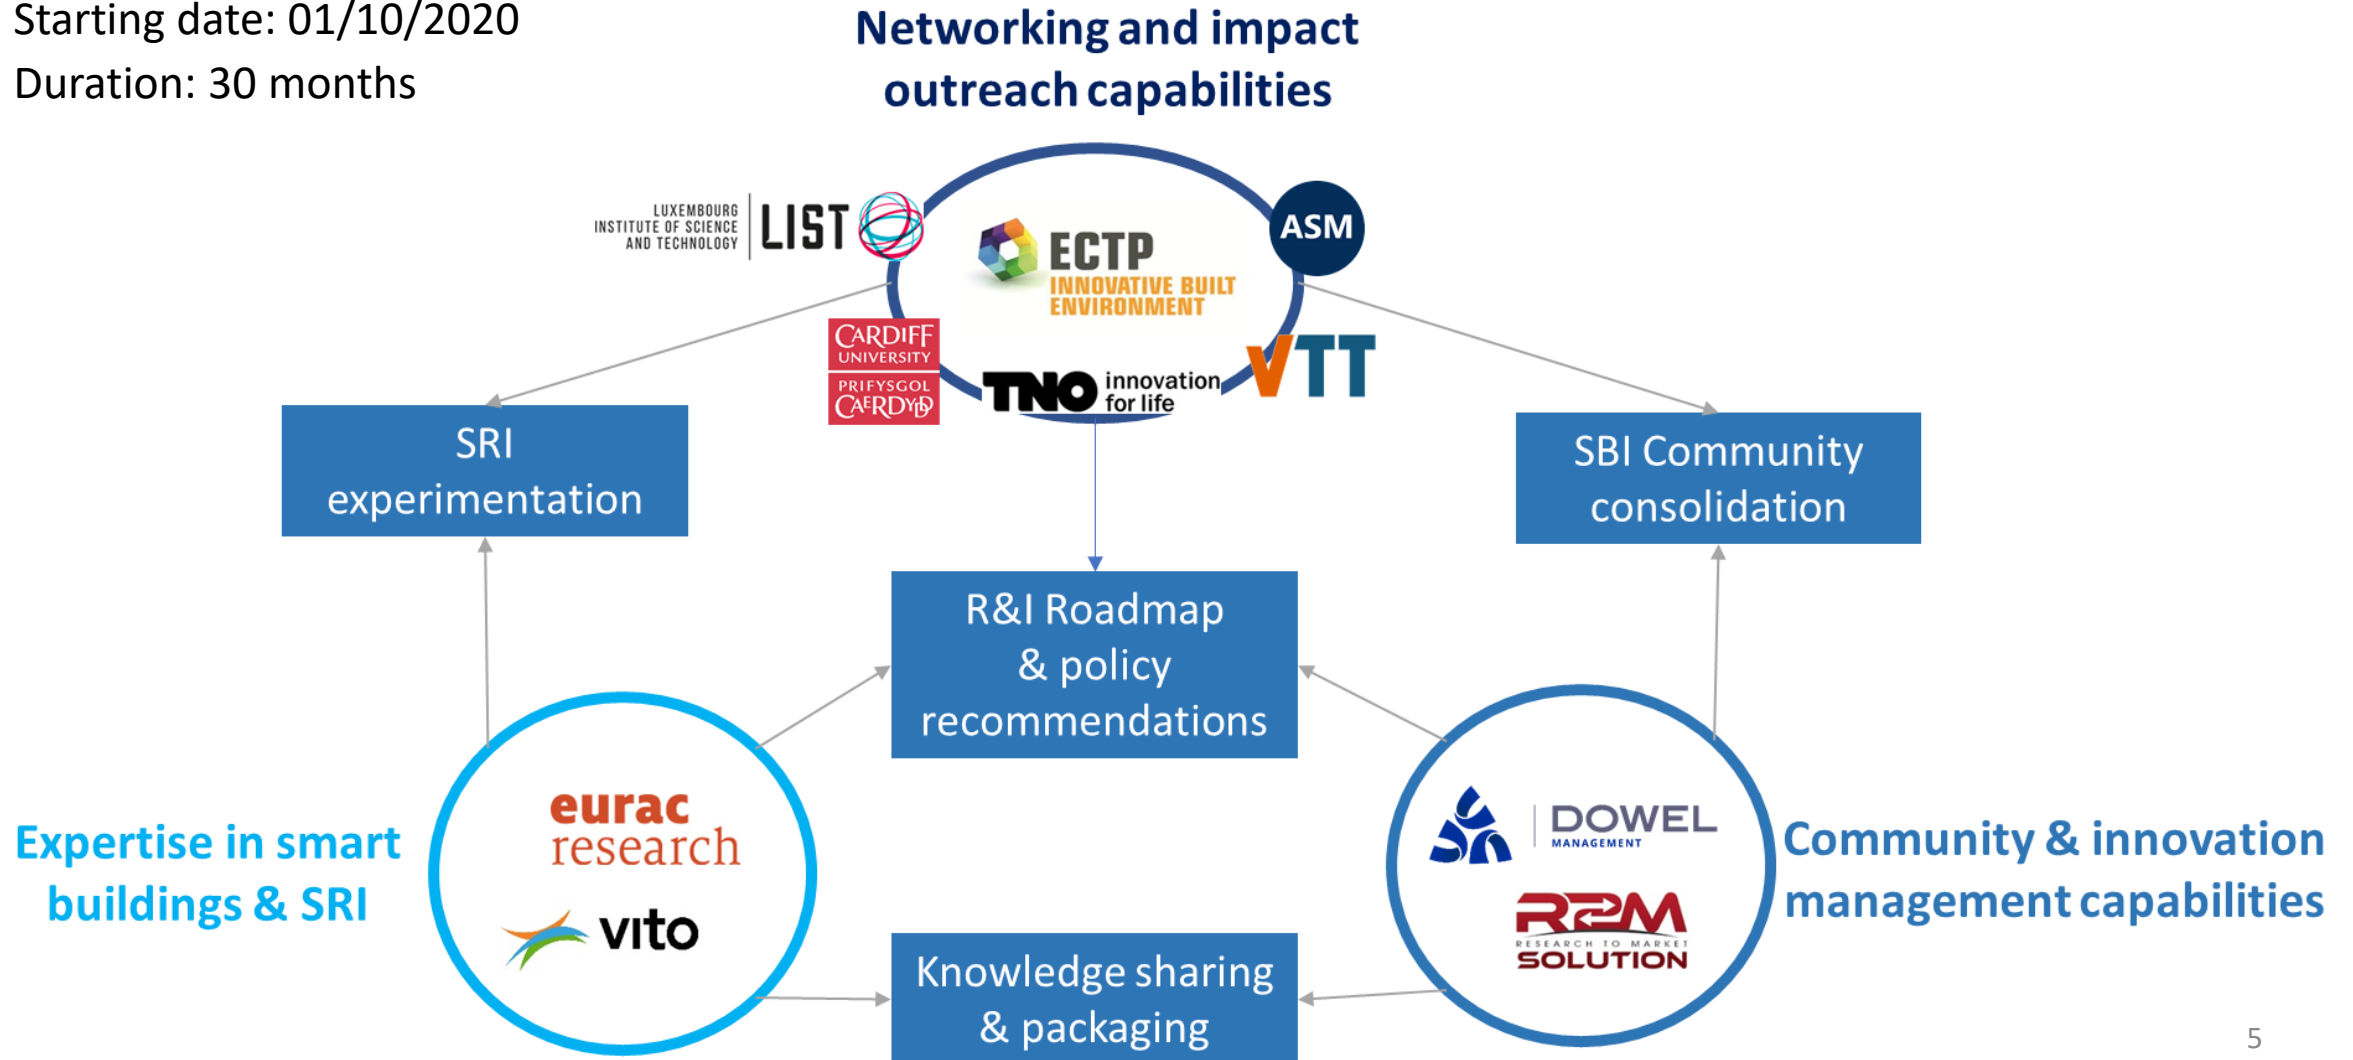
Starting date: 01/10/2020
Duration: 30 months

Networking and impact outreach capabilities

LUXEMBOURG INSTITUTE OF SCIENCE AND TECHNOLOGY LIST

ECTP INNOVATIVE BUILT ENVIRONMENT

ASM

CARDIFF UNIVERSITY PRIFYSGOL CAERDYDD

TNO innovation for life

VTT

SRI experimentation

SBI Community consolidation

R&I Roadmap & policy recommendations

Expertise in smart buildings & SRI

eurac research

vito

DOWEL MANAGEMENT

R2M RESEARCH TO MARKET SOLUTION

Community & innovation management capabilities

Knowledge sharing & packaging

5